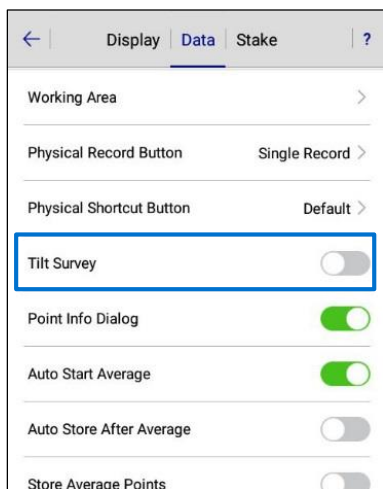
← Display | Data | Stake | ?

Working Area >

Physical Record Button Single Record >

Physical Shortcut Button Default >

Tilt Survey

Point Info Dialog

Auto Start Average

Auto Store After Average

Store Average Points